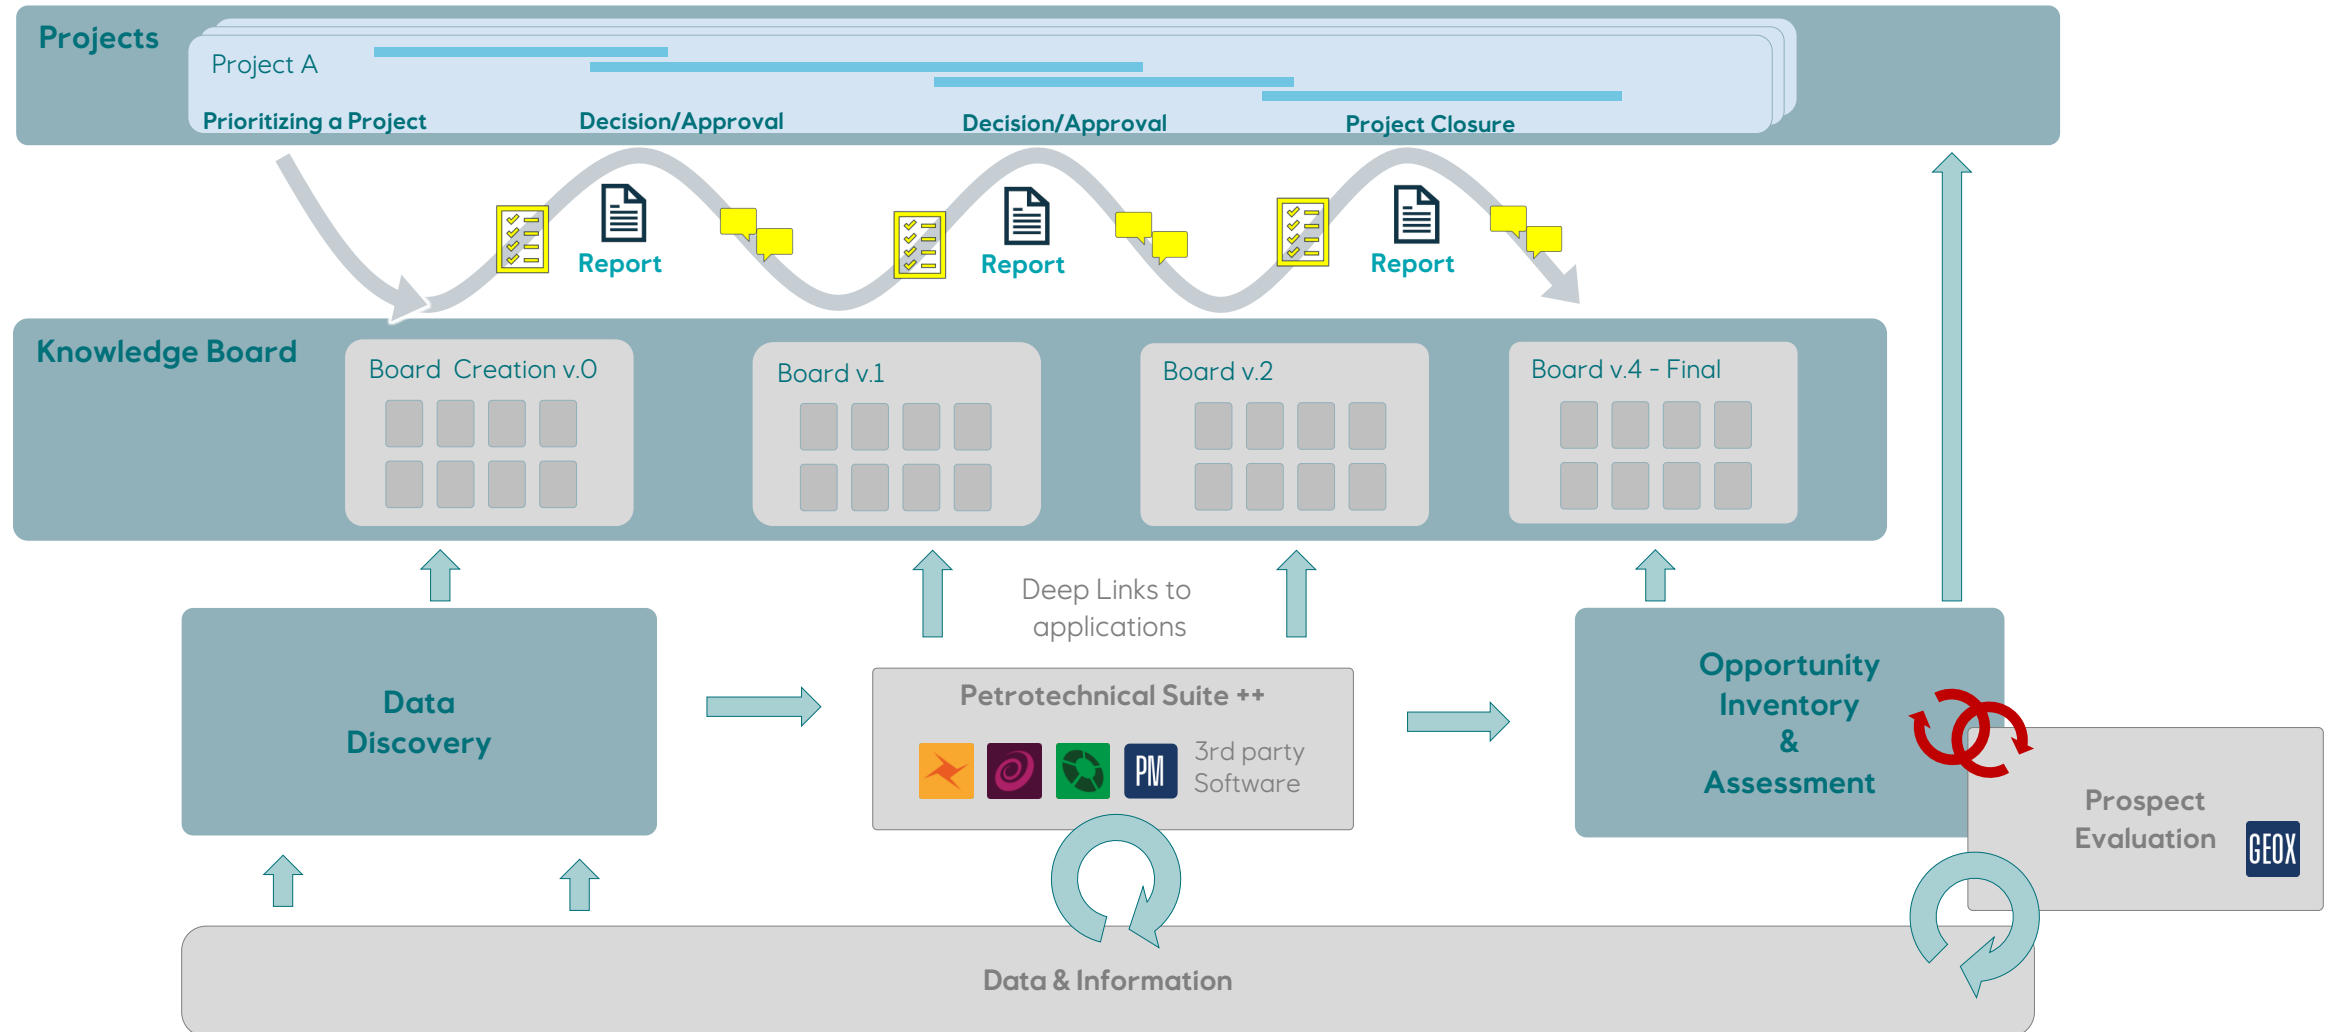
Projects

Project A

Prioritizing a Project

Decision/Approval

Decision/Approval

Project Closure

Report

Report

Report

Knowledge Board

Board Creation v.0

Board v.1

Board v.2

Board v.4 - Final

Deep Links to applications

Data Discovery

Petrotechnical Suite ++

PM

3rd party Software

Opportunity Inventory & Assessment

Prospect Evaluation

GEOX

Data & Information